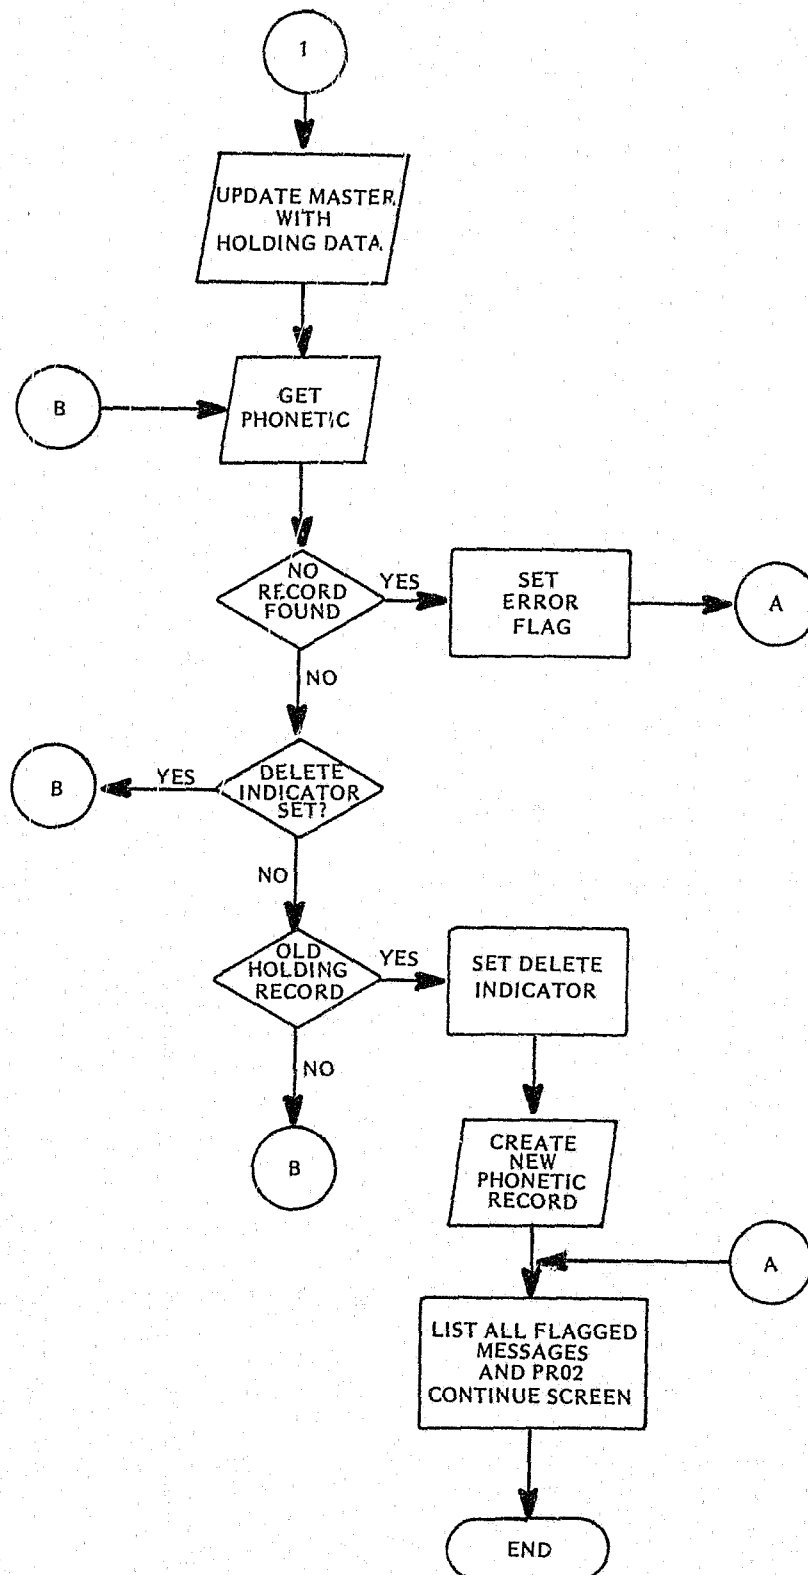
1

UPDATE MASTER WITH HOLDING DATA

B

GET PHONETIC

NO RECORD FOUND

YES

SET ERROR FLAG

A

NO

B

YES

DELETE INDICATOR SET?

NO

OLD HOLDING RECORD

YES

SET DELETE INDICATOR

NO

B

CREATE NEW PHONETIC RECORD

A

LIST ALL FLAGGED MESSAGES AND PR02 CONTINUE SCREEN

END